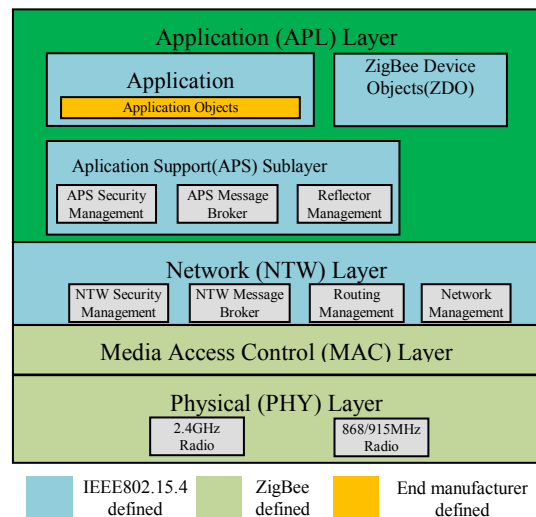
Application (APL) Layer

Application

Application Objects

ZigBee Device Objects(ZDO)

Aplication Support(APS) Sublayer

APS Security Management

APS Message Broker

Reflector Management

Network (NTW) Layer

NTW Security Management

NTW Message Broker

Routing Management

Network Management

Media Access Control (MAC) Layer

Physical (PHY) Layer

2.4GHz Radio

868/915MHz Radio

IEEE802.15.4 defined

ZigBee defined

End manufacturer defined